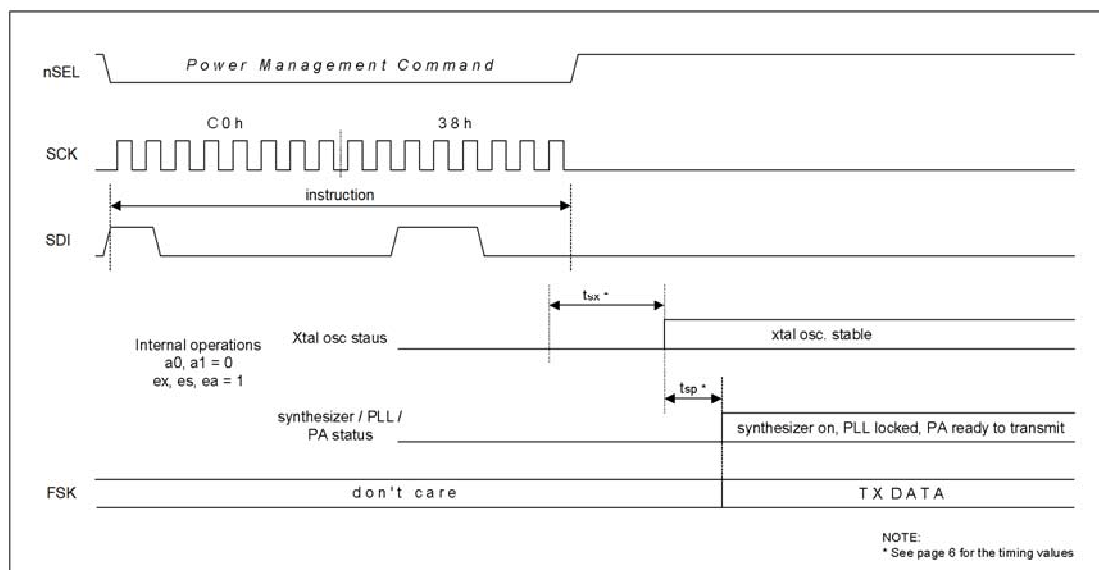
nSEL

Power Management Command

C0h

38h

SCK

instruction

SDI

$t_{sx}$ *

Internal operations
a0, a1 = 0
ex, es, ea = 1

Xtal osc staus

xtal osc. stable

$t_{sp}$ *

synthesizer / PLL / PA status

synthesizer on, PLL locked, PA ready to transmit

FSK

don't care

TX DATA

NOTE:
* See page 6 for the timing values